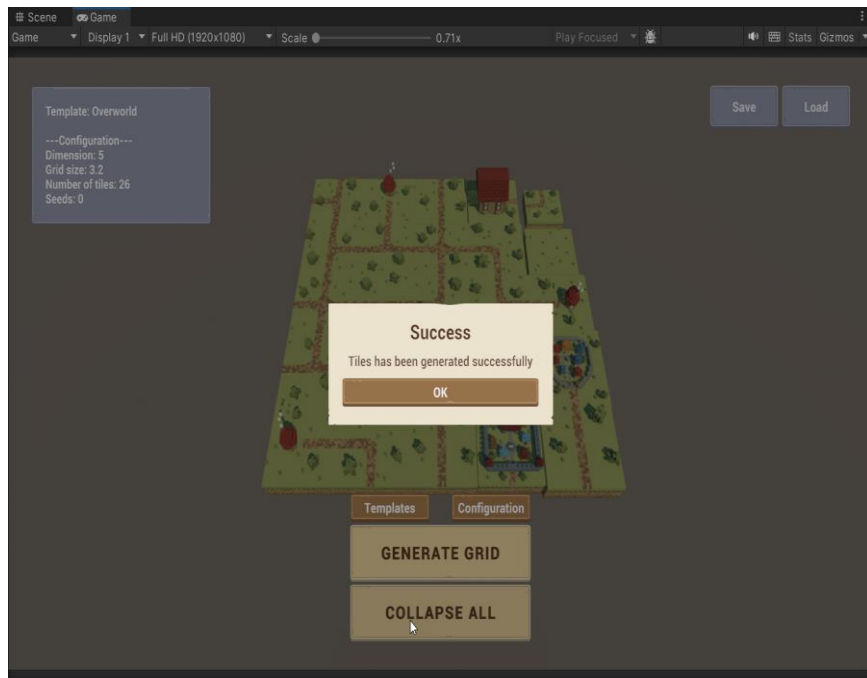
Scene Game
Game Display 1 Full HD (1920x1080) Scale 0.71x Play Focused Stats Gizmos

Template: Overworld

---Configuration---
Dimension: 5
Grid size: 3.2
Number of tiles: 26
Seeds: 0

Save Load

Success
Tiles has been generated successfully
OK

Templates Configuration

GENERATE GRID

COLLAPSE ALL